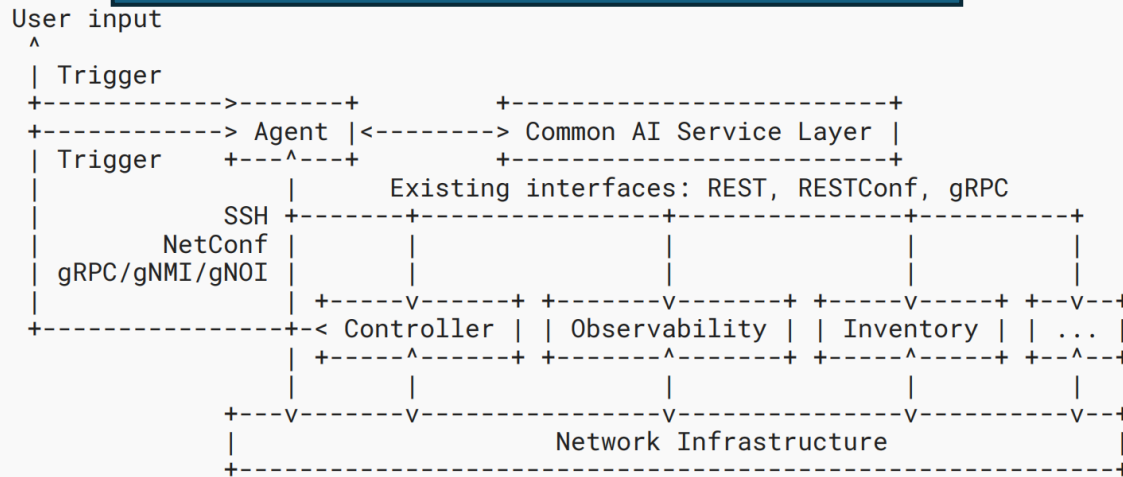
```
User input
 ^
 | Trigger
 +------------>------+          +------------------------+
 +-------------> Agent |<--------> Common AI Service Layer |
 | Trigger    +---^---+          +------------------------+
 |                |       Existing interfaces: REST, RESTConf, gRPC
 |            SSH +-------+----------------+---------------+----------+
 |        NetConf |       |                |               |          |
 | gRPC/gNMI/gNOI |       |                |               |          |
 |                | +-----v------+ +-------v-------+ +-----v-----+ +--v--
 +----------------+-< Controller | | Observability | | Inventory | | ... |
                  | +-----^------+ +-------^-------+ +-----^-----+ +--^--
                  |       |                |               |          |
              +---v-------v----------------v---------------v----------v--
              |                  Network Infrastructure
              +----------------------------------------------------------
```